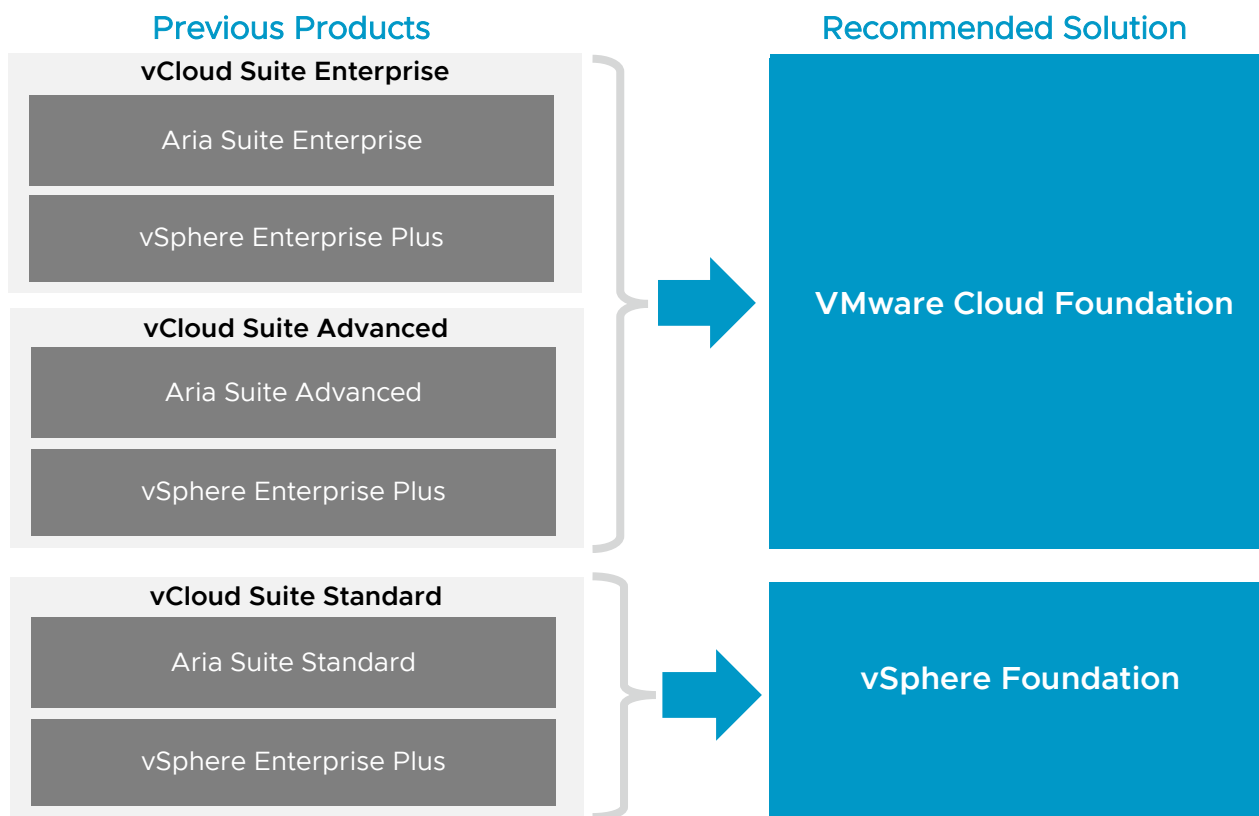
Previous Products

vCloud Suite Enterprise

Aria Suite Enterprise

vSphere Enterprise Plus

vCloud Suite Advanced

Aria Suite Advanced

vSphere Enterprise Plus

vCloud Suite Standard

Aria Suite Standard

vSphere Enterprise Plus

Recommended Solution

VMware Cloud Foundation

vSphere Foundation